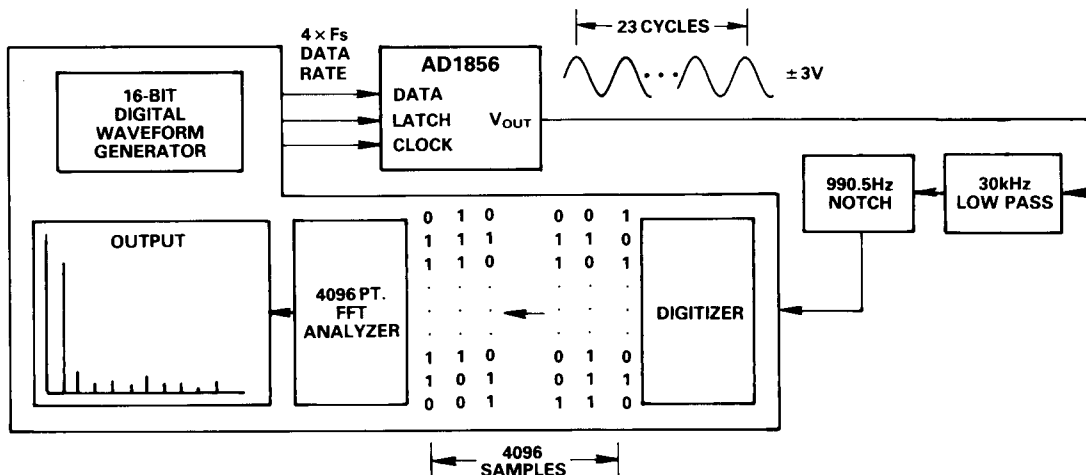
4 × Fs
DATA
RATE

AD1856
DATA
LATCH
CLOCK
$V_{OUT}$

23 CYCLES

± 3V

16-BIT
DIGITAL
WAVEFORM
GENERATOR

990.5Hz
NOTCH

30kHz
LOW PASS

OUTPUT

4096 PT.
FFT
ANALYZER

| 0 | 1 | 0 | 0 | 0 | 1 |
|---|---|---|---|---|---|
| 1 | 1 | 1 | 1 | 1 | 0 |
| 1 | 1 | 0 | 1 | 0 | 1 |
| · | · | · | · | · | · |
| · | · | · | · | · | · |
| · | · | · | · | · | · |
| 1 | 1 | 0 | 0 | 1 | 0 |
| 1 | 0 | 1 | 0 | 1 | 1 |
| 0 | 0 | 1 | 1 | 1 | 0 |

DIGITIZER

4096
SAMPLES